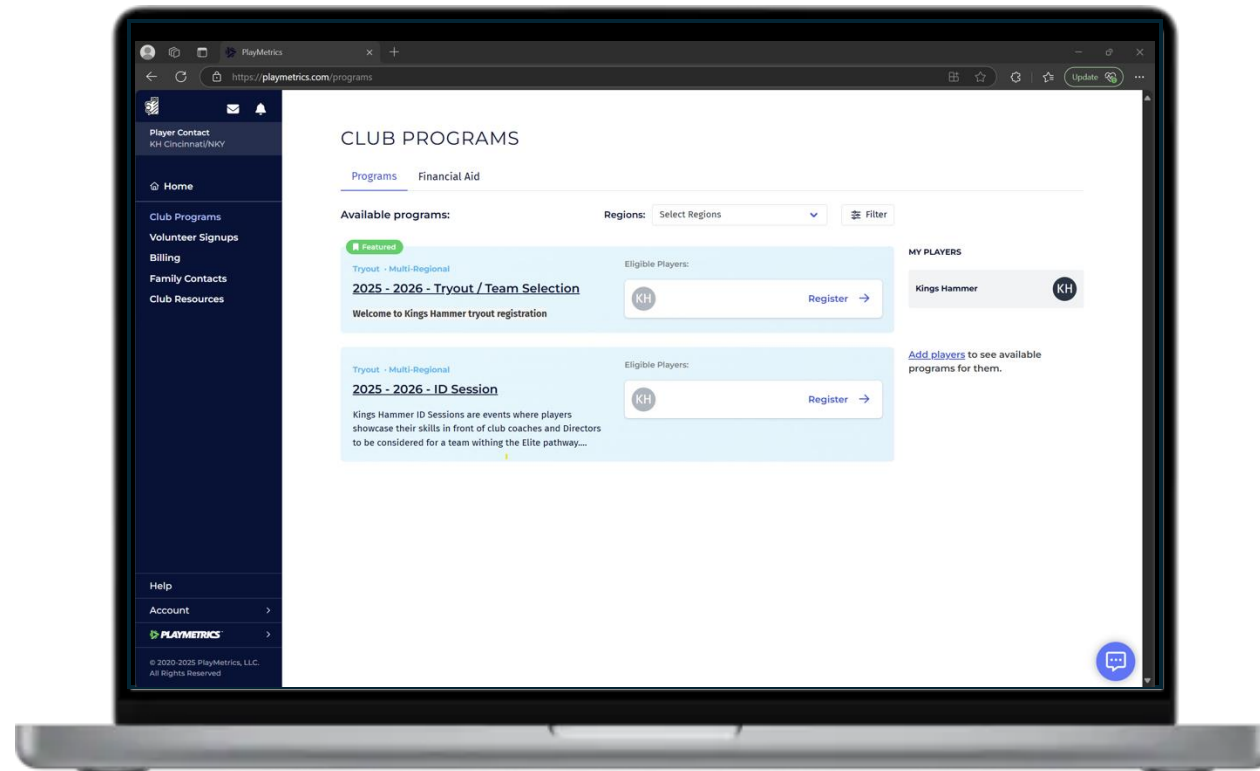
PlayMetrics

https://playmetrics.com/programs

Update

Player Contact
KH Cincinnati/NKY

Home

Club Programs
Volunteer Signups
Billing
Family Contacts
Club Resources

Help
Account
PLAYMETRICS

© 2020-2025 PlayMetrics, LLC. All Rights Reserved

CLUB PROGRAMS

Programs Financial Aid

Available programs:

Regions: Select Regions

Filter

Featured

Tryout · Multi-Regional

2025 - 2026 - Tryout / Team Selection

Welcome to Kings Hammer tryout registration

Eligible Players:

KH

Register →

Tryout · Multi-Regional

2025 - 2026 - ID Session

Kings Hammer ID Sessions are events where players showcase their skills in front of club coaches and Directors to be considered for a team withing the Elite pathway....

Eligible Players:

KH

Register →

MY PLAYERS

Kings Hammer

KH

Add players to see available programs for them.